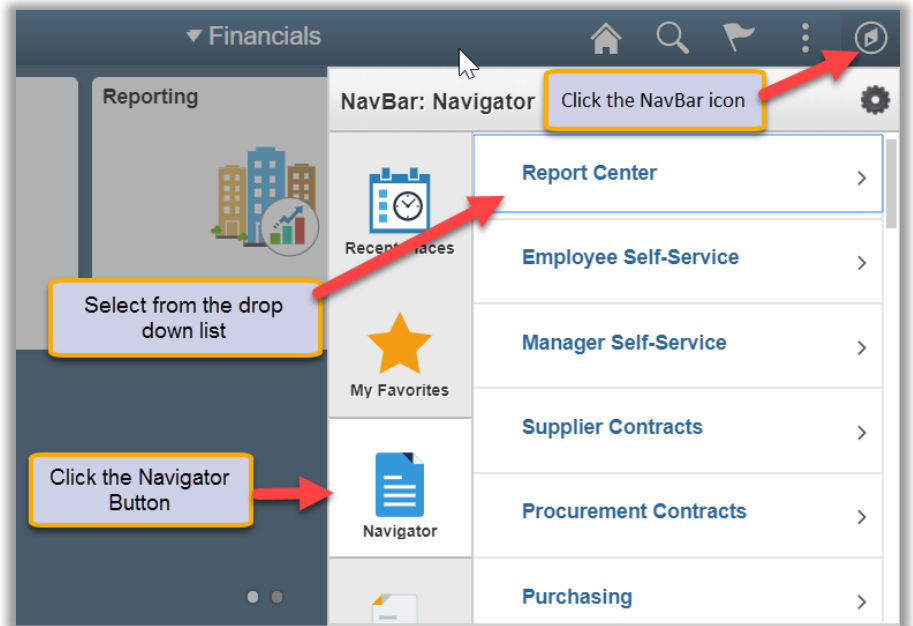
▾ Financials

Reporting

NavBar: Navigator

Click the NavBar icon

Recent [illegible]laces

Report Center

Employee Self-Service

Select from the drop down list

Manager Self-Service

My Favorites

Supplier Contracts

Click the Navigator Button

Navigator

Procurement Contracts

Purchasing